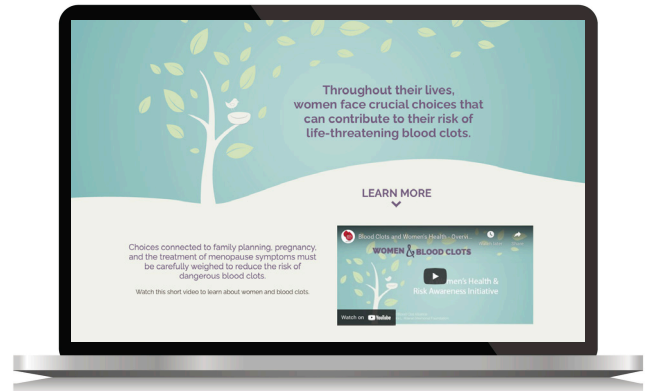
Throughout their lives, women face crucial choices that can contribute to their risk of life-threatening blood clots.

LEARN MORE

Choices connected to family planning, pregnancy, and the treatment of menopause symptoms must be carefully weighed to reduce the risk of dangerous blood clots.

Watch this short video to learn about women and blood clots.

Blood Clots and Women's Health - Overvi...

WOMEN & BLOOD CLOTS

Women's Health & Risk Awareness Initiative

Watch on YouTube